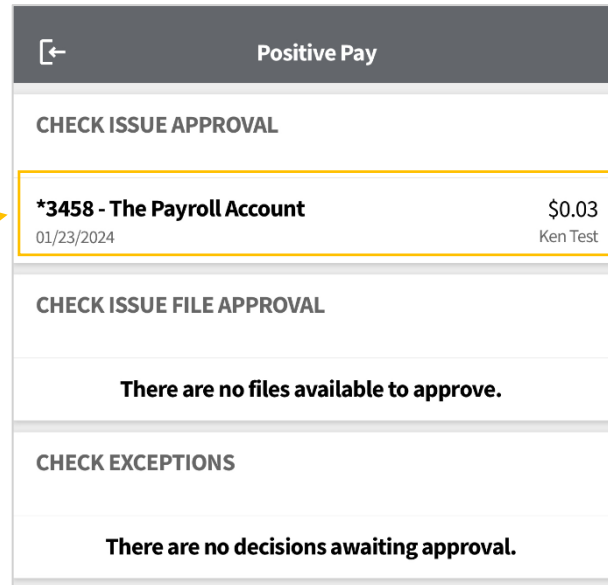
Positive Pay

CHECK ISSUE APPROVAL

*3458 - The Payroll Account $0.03
01/23/2024 Ken Test

CHECK ISSUE FILE APPROVAL

There are no files available to approve.

CHECK EXCEPTIONS

There are no decisions awaiting approval.